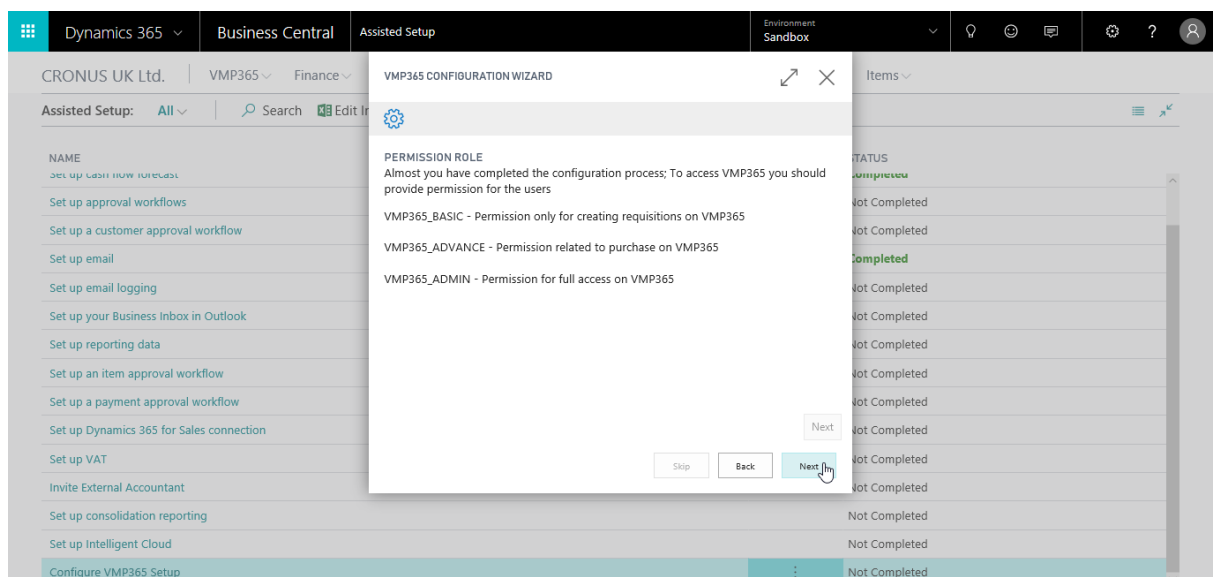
Dynamics 365 Business Central Assisted Setup Environment Sandbox

CRONUS UK Ltd. VMP365 Finance Items

Assisted Setup: All Search Edit In

NAME

Set up cash flow forecast
Set up approval workflows
Set up a customer approval workflow
Set up email
Set up email logging
Set up your Business Inbox in Outlook
Set up reporting data
Set up an item approval workflow
Set up a payment approval workflow
Set up Dynamics 365 for Sales connection
Set up VAT
Invite External Accountant
Set up consolidation reporting
Set up Intelligent Cloud
Configure VMP365 Setup

STATUS

Completed
Not Completed
Not Completed
Completed
Not Completed
Not Completed
Not Completed
Not Completed
Not Completed
Not Completed
Not Completed
Not Completed
Not Completed
Not Completed
Not Completed

VMP365 CONFIGURATION WIZARD

PERMISSION ROLE
Almost you have completed the configuration process; To access VMP365 you should provide permission for the users

VMP365_BASIC - Permission only for creating requisitions on VMP365

VMP365_ADVANCE - Permission related to purchase on VMP365

VMP365_ADMIN - Permission for full access on VMP365

Next

Skip Back Next